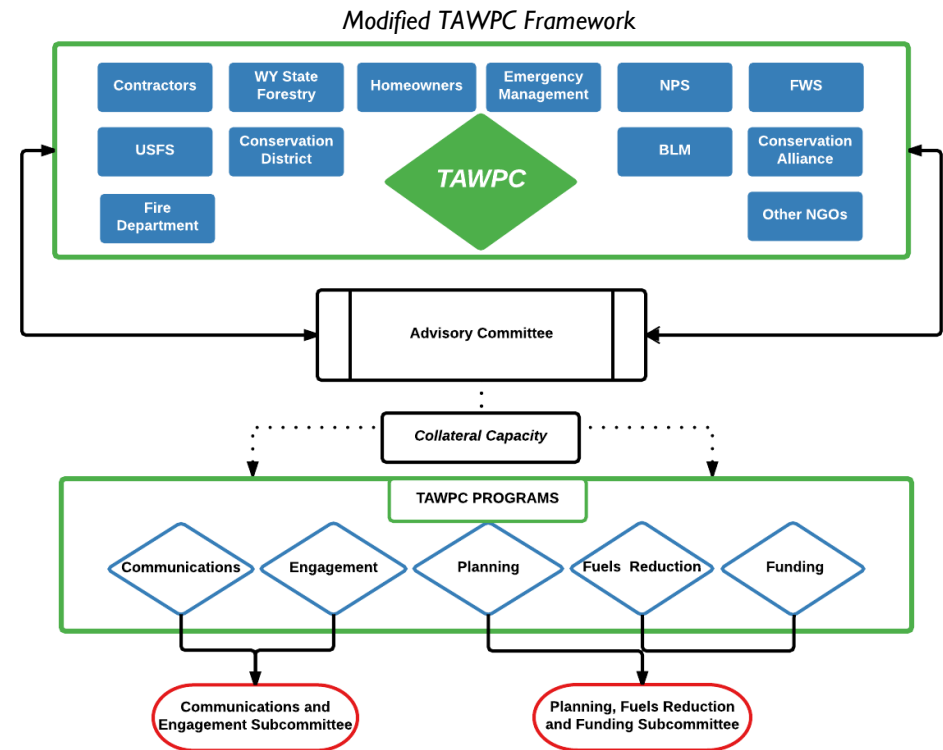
Modified TAWPC Framework

Contractors

WY State Forestry

Homeowners

Emergency Management

NPS

FWS

USFS

Conservation District

TAWPC

BLM

Conservation Alliance

Fire Department

Other NGOs

Advisory Committee

Collateral Capacity

TAWPC PROGRAMS

Communications

Engagement

Planning

Fuels Reduction

Funding

Communications and Engagement Subcommittee

Planning, Fuels Reduction and Funding Subcommittee